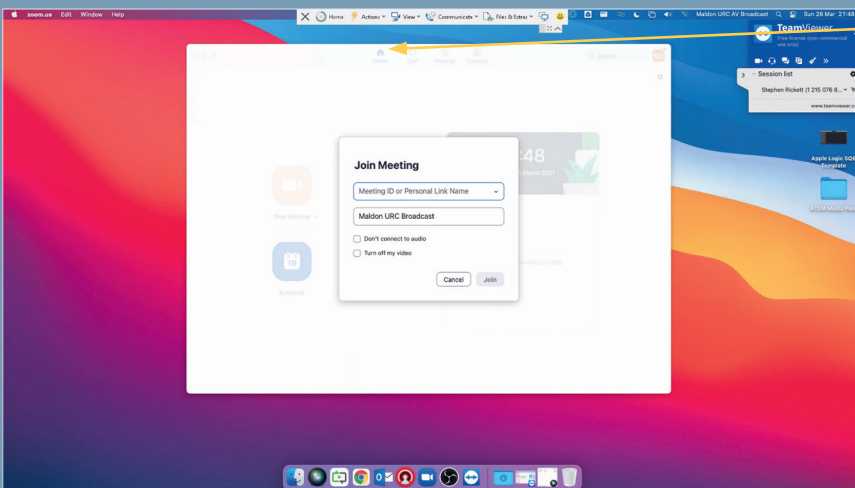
zoom.us Edit Window Help

Home Actions View Communicate Files & Extras

Maldon URC AV Broadcast Sun 28 Mar 21:48

TeamViewer

Free license (non-commercial use only)

Session list

Stephen Rickett (1 215 076 8...

www.teamviewer.c

Apple Logic SQ Template

Home Chat Meetings Contacts

Search

:48

March 2021

Join Meeting

Meeting ID or Personal Link Name

Maldon URC Broadcast

Don't connect to audio

Turn off my video

Cancel Join

New Meeting

19

Schedule